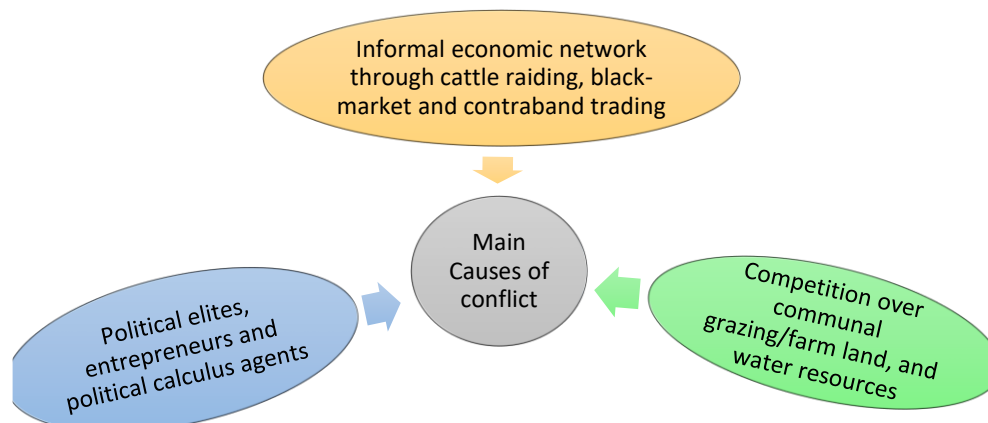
Informal economic network through cattle raiding, black-market and contraband trading

Main Causes of conflict

Political elites, entrepreneurs and political calculus agents

Competition over communal grazing/farm land, and water resources